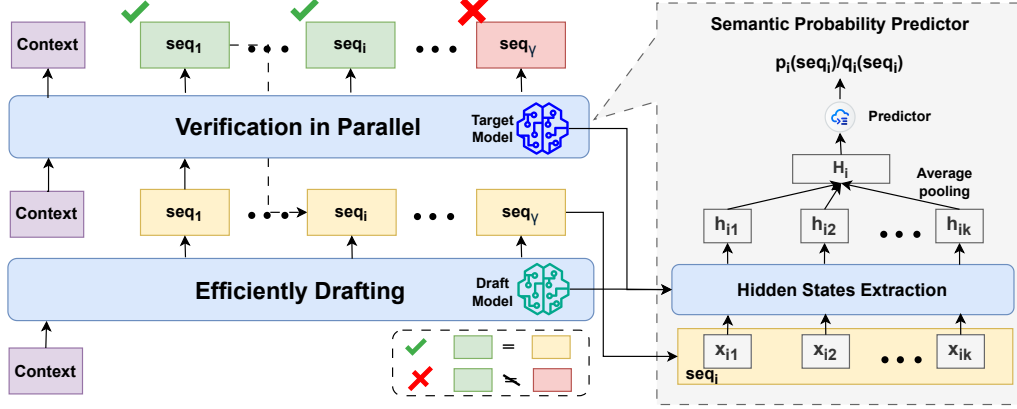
Context

$seq_1$

$seq_i$

$seq_\gamma$

Verification in Parallel

Target Model

Context

$seq_1$

$seq_i$

$seq_\gamma$

Efficiently Drafting

Draft Model

Context

=

$\neq$

Semantic Probability Predictor

$p_i(seq_i)/q_i(seq_i)$

Predictor

$H_i$

Average pooling

$h_{i1}$

$h_{i2}$

$h_{ik}$

Hidden States Extraction

$x_{i1}$

$x_{i2}$

$x_{ik}$

$seq_i$